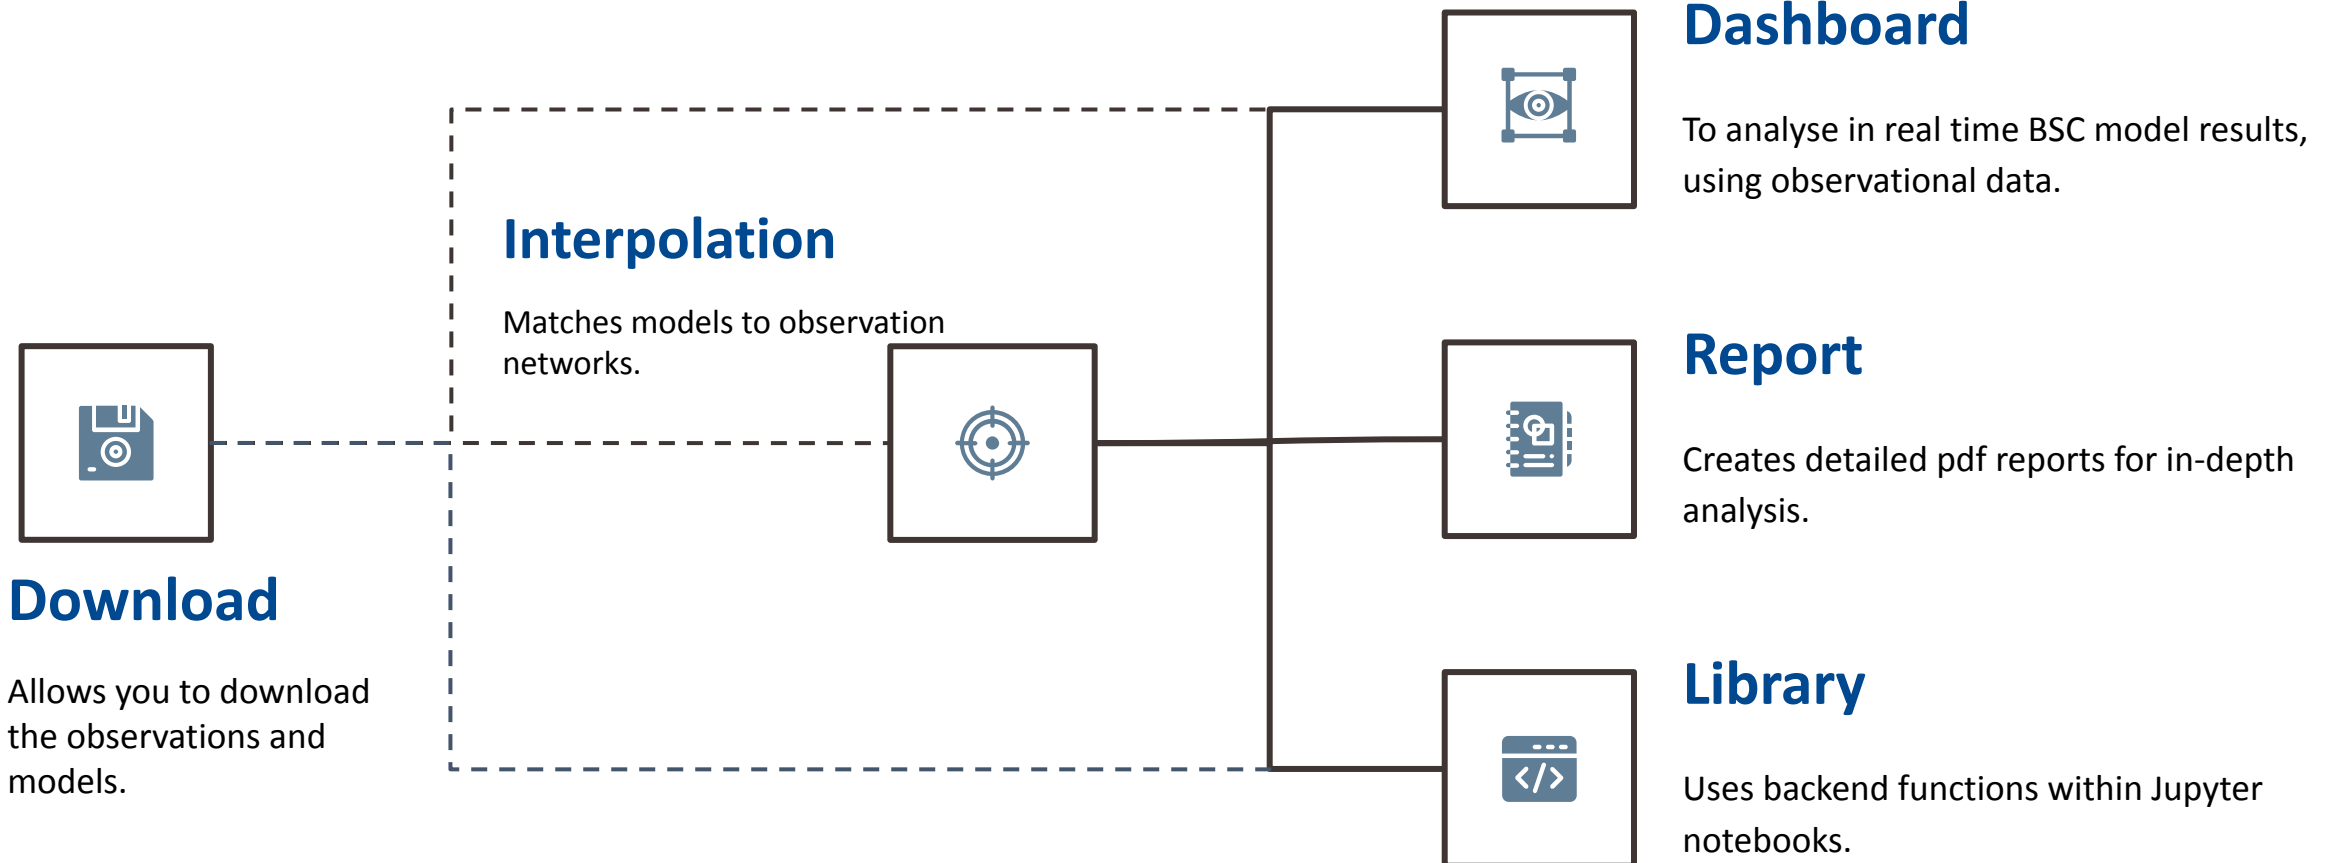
Dashboard

To analyse in real time BSC model results, using observational data.

Interpolation

Matches models to observation networks.

Report

Creates detailed pdf reports for in-depth analysis.

Download

Allows you to download the observations and models.

Library

Uses backend functions within Jupyter notebooks.